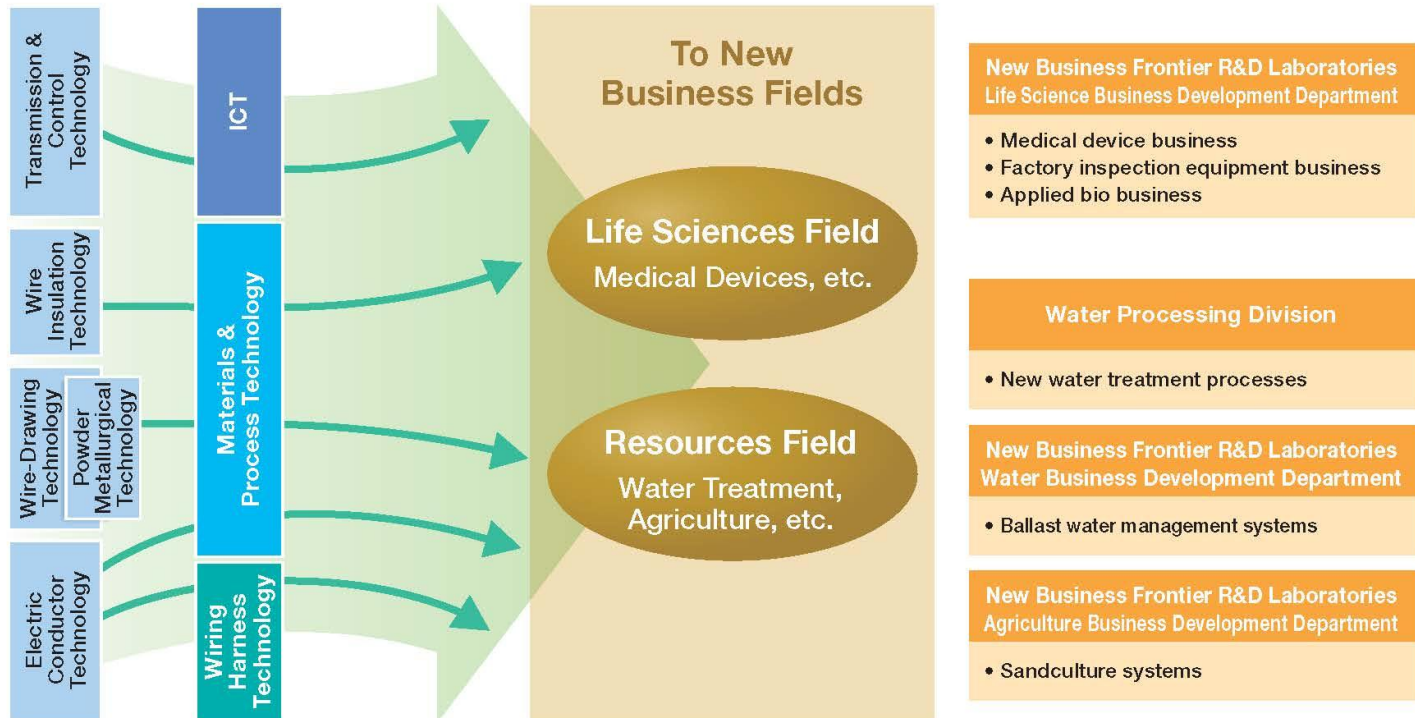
Transmission & Control Technology

Wire Insulation Technology

Wire-Drawing Technology

Powder Metallurgical Technology

Electric Conductor Technology

ICT

Materials & Process Technology

Wiring Harness Technology

To New Business Fields

Life Sciences Field
Medical Devices, etc.

Resources Field
Water Treatment, Agriculture, etc.

New Business Frontier R&D Laboratories
Life Science Business Development Department

• Medical device business
• Factory inspection equipment business
• Applied bio business

Water Processing Division

• New water treatment processes

New Business Frontier R&D Laboratories
Water Business Development Department

• Ballast water management systems

New Business Frontier R&D Laboratories
Agriculture Business Development Department

• Sandculture systems